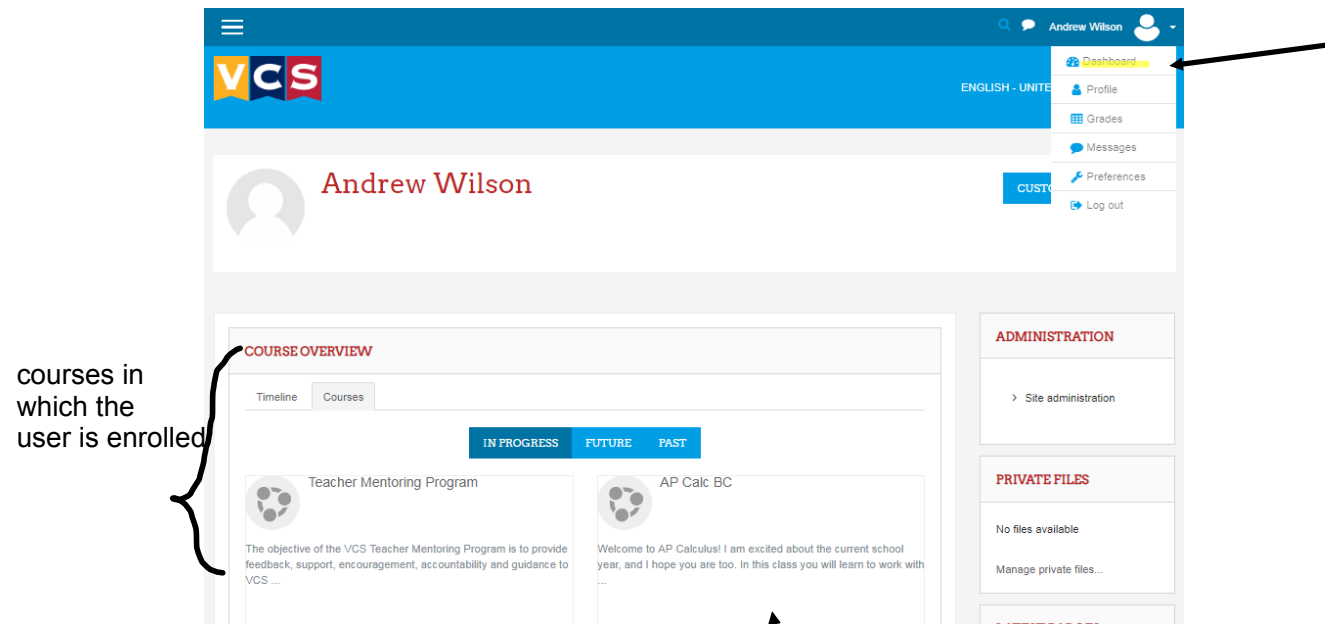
Andrew Wilson

Dashboard
Profile
Grades
Messages
Preferences
Log out

VCS

ENGLISH - UNITE

Andrew Wilson

CUSTO

courses in which the user is enrolled

COURSE OVERVIEW

Timeline
Courses

IN PROGRESS
FUTURE
PAST

Teacher Mentoring Program

The objective of the VCS Teacher Mentoring Program is to provide feedback, support, encouragement, accountability and guidance to VCS ...

AP Calc BC

Welcome to AP Calculus! I am excited about the current school year, and I hope you are too. In this class you will learn to work with ...

ADMINISTRATION

Site administration

PRIVATE FILES

No files available

Manage private files...